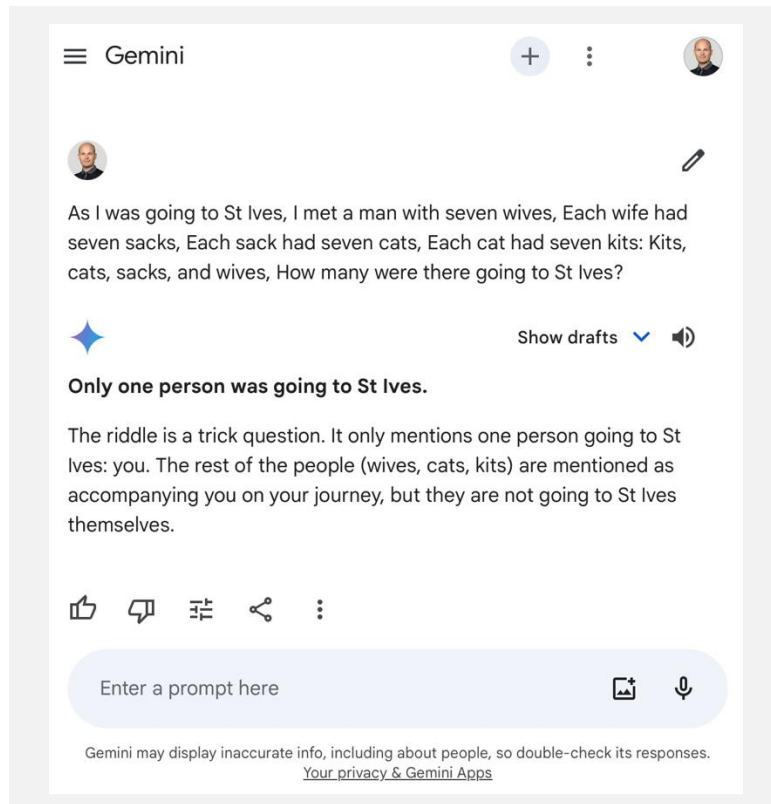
Gemini

As I was going to St Ives, I met a man with seven wives, Each wife had seven sacks, Each sack had seven cats, Each cat had seven kits: Kits, cats, sacks, and wives, How many were there going to St Ives?

Show drafts

**Only one person was going to St Ives.**

The riddle is a trick question. It only mentions one person going to St Ives: you. The rest of the people (wives, cats, kits) are mentioned as accompanying you on your journey, but they are not going to St Ives themselves.

Enter a prompt here

Gemini may display inaccurate info, including about people, so double-check its responses.
Your privacy & Gemini Apps